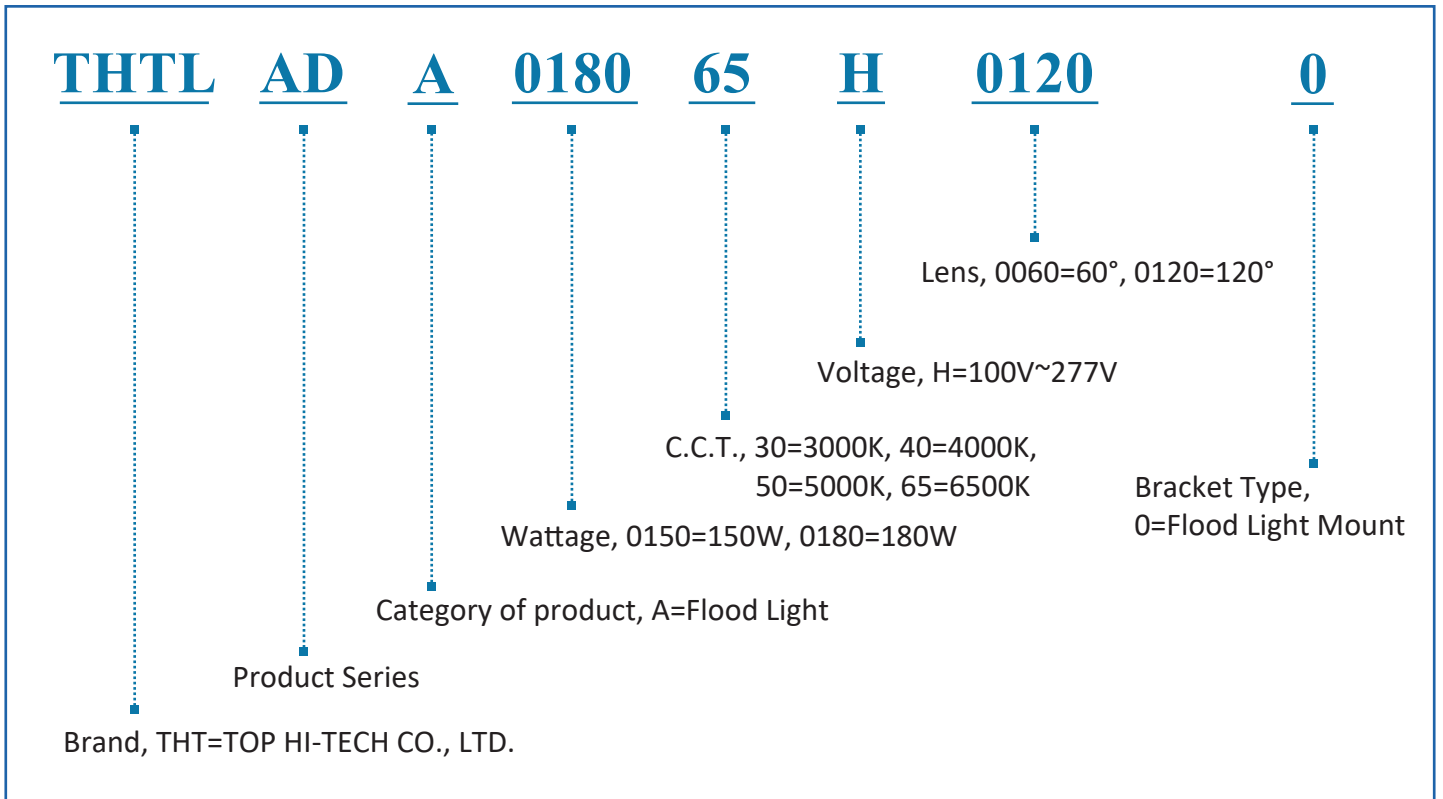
THTL AD A 0180 65 H 0120 0

Lens, 0060=60°, 0120=120°

Voltage, H=100V~277V

C.C.T., 30=3000K, 40=4000K, 50=5000K, 65=6500K

Bracket Type, 0=Flood Light Mount

Wattage, 0150=150W, 0180=180W

Category of product, A=Flood Light

Product Series

Brand, THT=TOP HI-TECH CO., LTD.